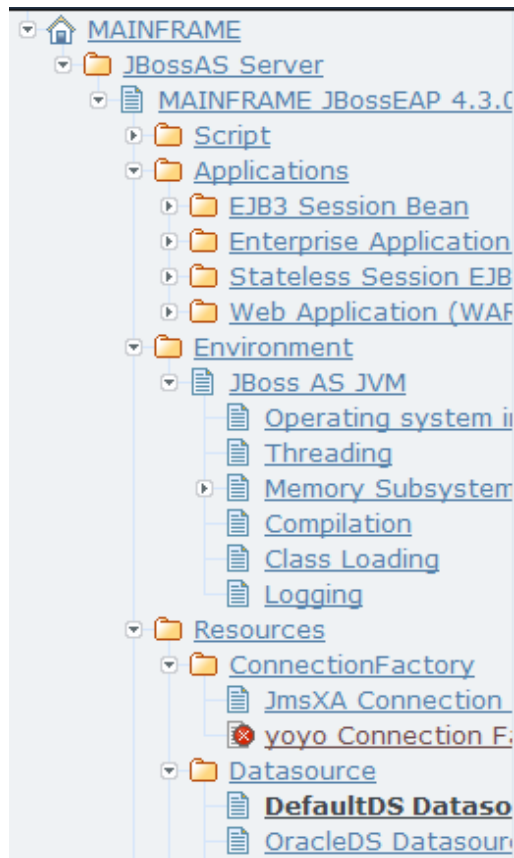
MAINFRAME
JBossAS Server
MAINFRAME JBossEAP 4.3.0
Script
Applications
EJB3 Session Bean
Enterprise Application
Stateless Session EJB
Web Application (WAR
Environment
JBoss AS JVM
Operating system i
Threading
Memory Subsystem
Compilation
Class Loading
Logging
Resources
ConnectionFactory
JmsXA Connection
yoyo Connection F
Datasource
DefaultDS Dataso
OracleDS Datasour